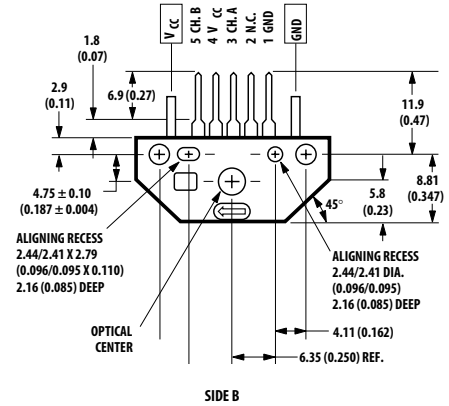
$V_{CC}$

5 CH. B

4 $V_{CC}$

3 CH. A

2 N.C.

1 GND

GND

1.8 (0.07)

2.9 (0.11)

6.9 (0.27)

11.9 (0.47)

8.81 (0.347)

4.75 ± 0.10 (0.187 ± 0.004)

5.8 (0.23)

45°

ALIGNING RECESS 2.44/2.41 X 2.79 (0.096/0.095 X 0.110) 2.16 (0.085) DEEP

ALIGNING RECESS 2.44/2.41 DIA. (0.096/0.095) 2.16 (0.085) DEEP

OPTICAL CENTER

4.11 (0.162)

6.35 (0.250) REF.

SIDE B